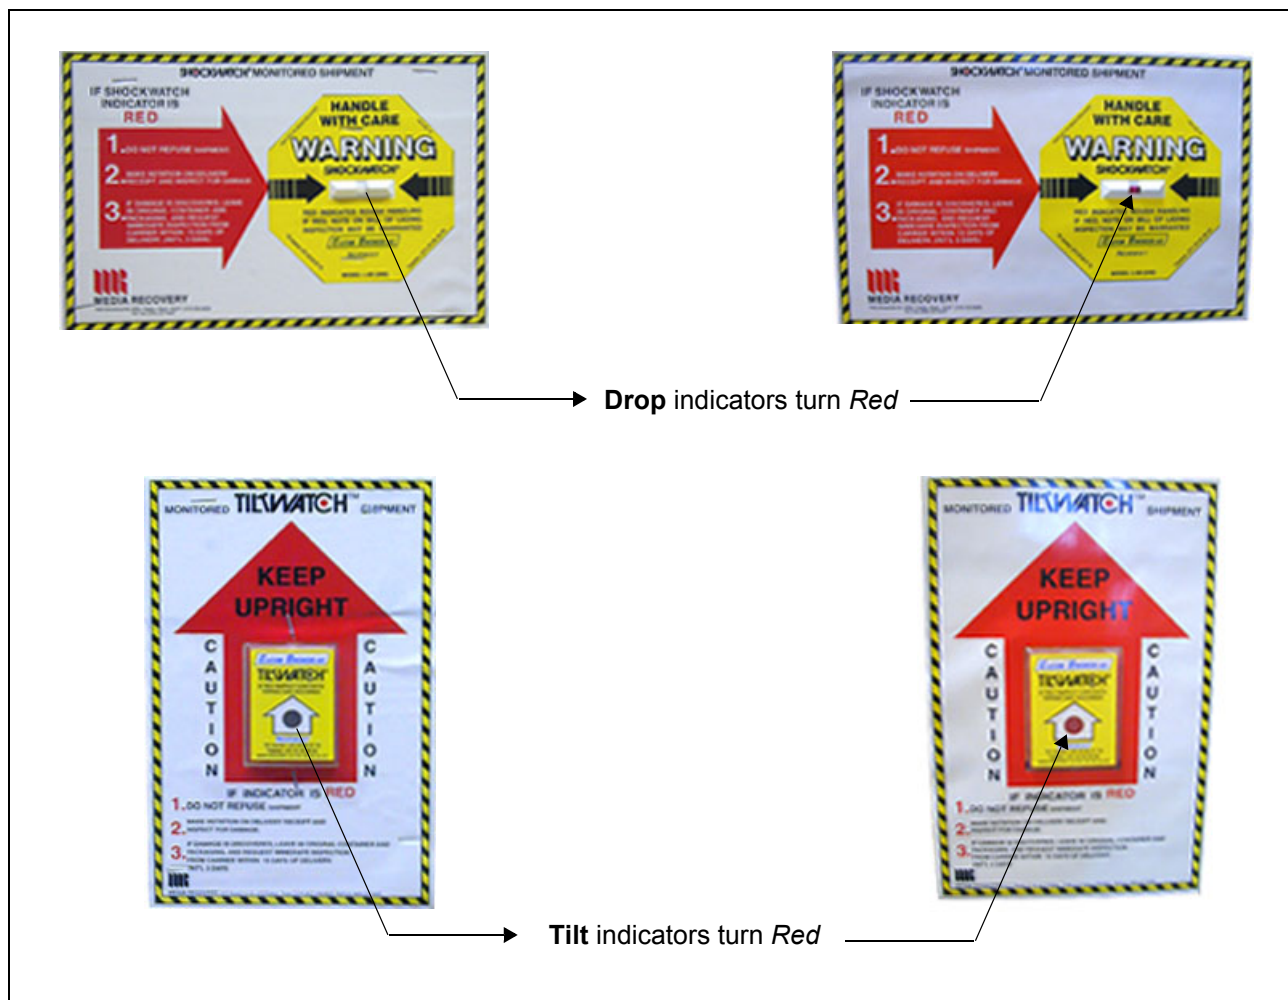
SHOCKWATCH MONITORED SHIPMENT

IF SHOCKWATCH INDICATOR IS RED

1. DO NOT REFUSE SHIPMENT

2. MAKE NOTATION ON DELIVERY RECEIPT AND INSPECT FOR DAMAGE

3. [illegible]

HANDLE WITH CARE

WARNING

SHOCKWATCH

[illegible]

MEDIA RECOVERY

SHOCKWATCH MONITORED SHIPMENT

IF SHOCKWATCH INDICATOR IS RED

1. DO NOT REFUSE SHIPMENT

2. MAKE NOTATION ON DELIVERY RECEIPT AND INSPECT FOR DAMAGE

3. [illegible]

HANDLE WITH CARE

WARNING

SHOCKWATCH

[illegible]

MEDIA RECOVERY

**Drop** indicators turn *Red*

MONITORED TILTWATCH SHIPMENT

KEEP UPRIGHT

CAUTION

CAUTION

TILTWATCH

IF INDICATOR IS RED

1. DO NOT REFUSE SHIPMENT

2. MAKE NOTATION ON DELIVERY RECEIPT AND INSPECT FOR DAMAGE

3. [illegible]

MONITORED TILTWATCH SHIPMENT

KEEP UPRIGHT

CAUTION

CAUTION

TILTWATCH

IF INDICATOR IS RED

1. DO NOT REFUSE SHIPMENT

2. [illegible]

3. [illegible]

**Tilt** indicators turn *Red*